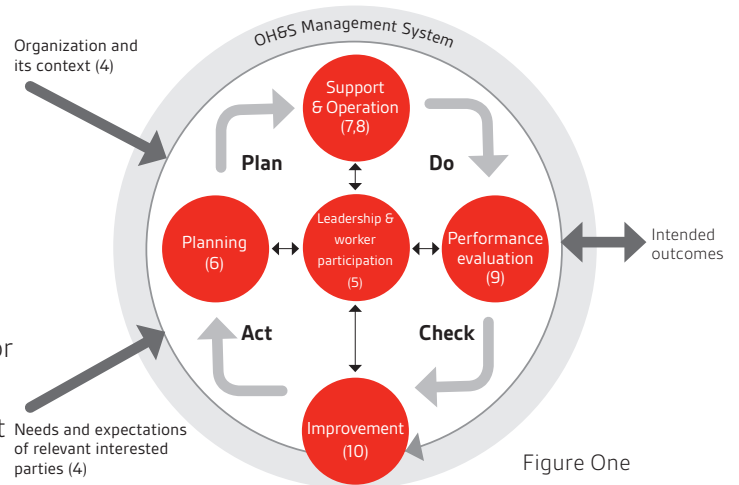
Organization and its context (4)

OH&S Management System

Support & Operation (7,8)

Plan

Do

Planning (6)

Leadership & worker participation (5)

Performance evaluation (9)

Intended outcomes

Act

Check

or

t

Needs and expectations of relevant interested parties (4)

Improvement (10)

Figure One